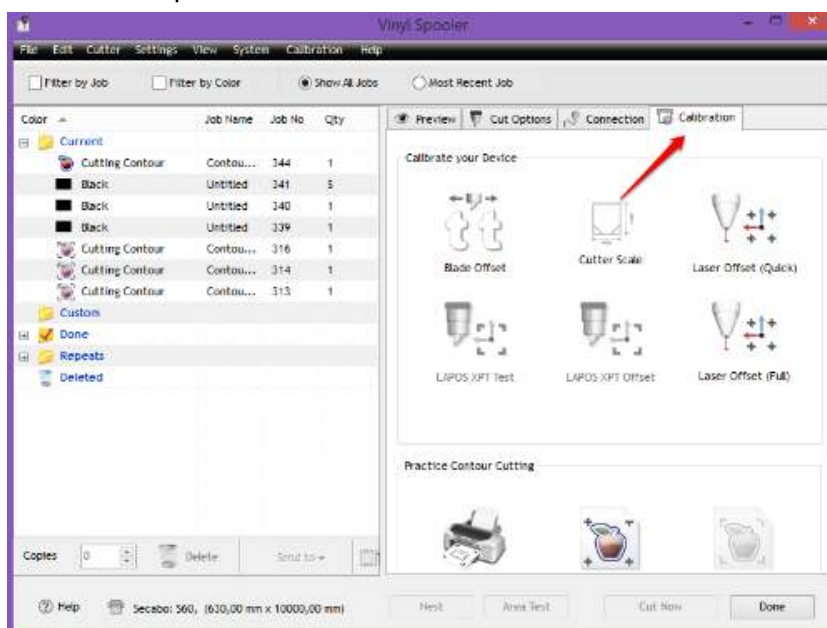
Vinyl Spooler

File Edit Cutter Settings View System Calibration Help

Filter by Job Filter by Color Show All Jobs Most Recent Job

| Color | Job Name | Job No | Qty |
|---|---|---|---|
| Current | | | |
| Cutting Contour | Contou... | 344 | 1 |
| Black | Untitled | 341 | 5 |
| Black | Untitled | 340 | 1 |
| Black | Untitled | 339 | 1 |
| Cutting Contour | Contou... | 316 | 1 |
| Cutting Contour | Contou... | 314 | 1 |
| Cutting Contour | Contou... | 313 | 1 |
| Custom | | | |
| Done | | | |
| Repeats | | | |
| Deleted | | | |

Preview Cut Options Connection Calibration

Calibrate your Device

Blade Offset Cutter Scale Laser Offset (Quick)

LAPOS XPT Test LAPOS XPT Offset Laser Offset (Full)

Practice Contour Cutting

Copies 0 Delete Send to

Help Secabo: S60, (630,00 mm x 10000,00 mm)

Nest Area Test Cut Now Done